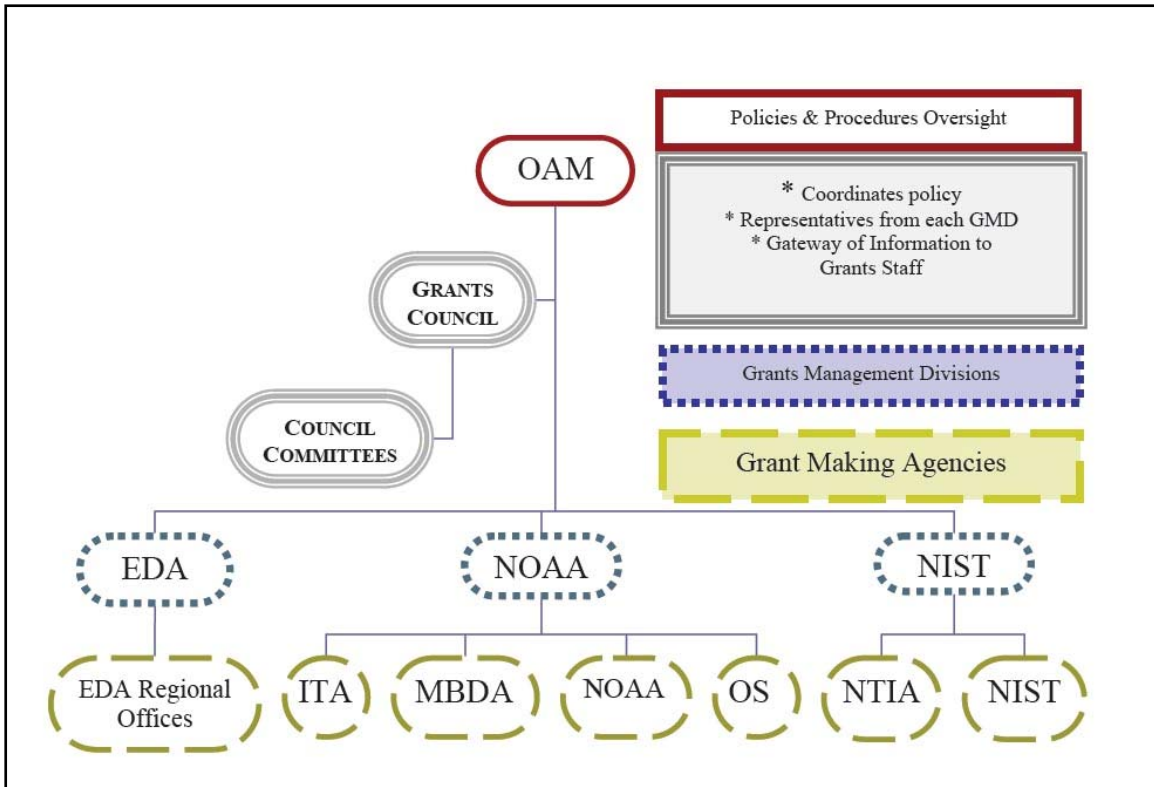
Policies & Procedures Oversight

OAM

* Coordinates policy
* Representatives from each GMD
* Gateway of Information to Grants Staff

GRANTS COUNCIL

Grants Management Divisions

COUNCIL COMMITTEES

Grant Making Agencies

EDA

NOAA

NIST

EDA Regional Offices

ITA

MBDA

NOAA

OS

NTIA

NIST